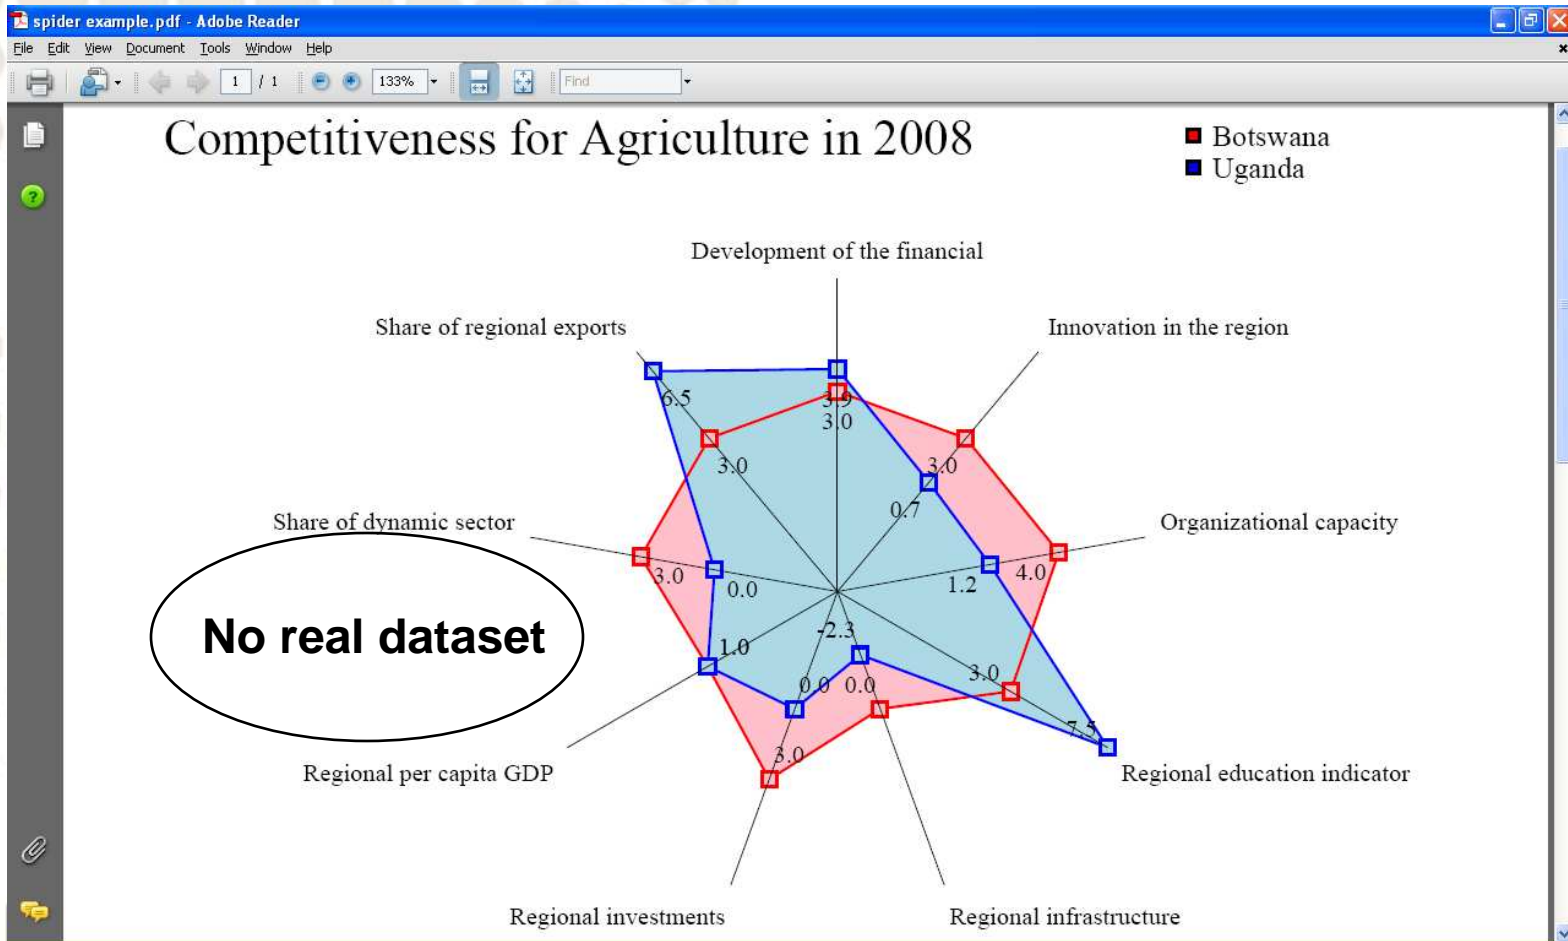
spider example.pdf - Adobe Reader

File Edit View Document Tools Window Help

1 / 1 133% Find

Competitiveness for Agriculture in 2008

Botswana
Uganda

Development of the financial

Innovation in the region

Organizational capacity

Regional education indicator

Regional infrastructure

Regional investments

Regional per capita GDP

Share of dynamic sector

Share of regional exports

3.9
3.0
3.0
0.7
4.0
1.2
3.0
7.5
0.0
-2.3
0.0
3.0
1.0
3.0
0.0
6.5
3.0

No real dataset